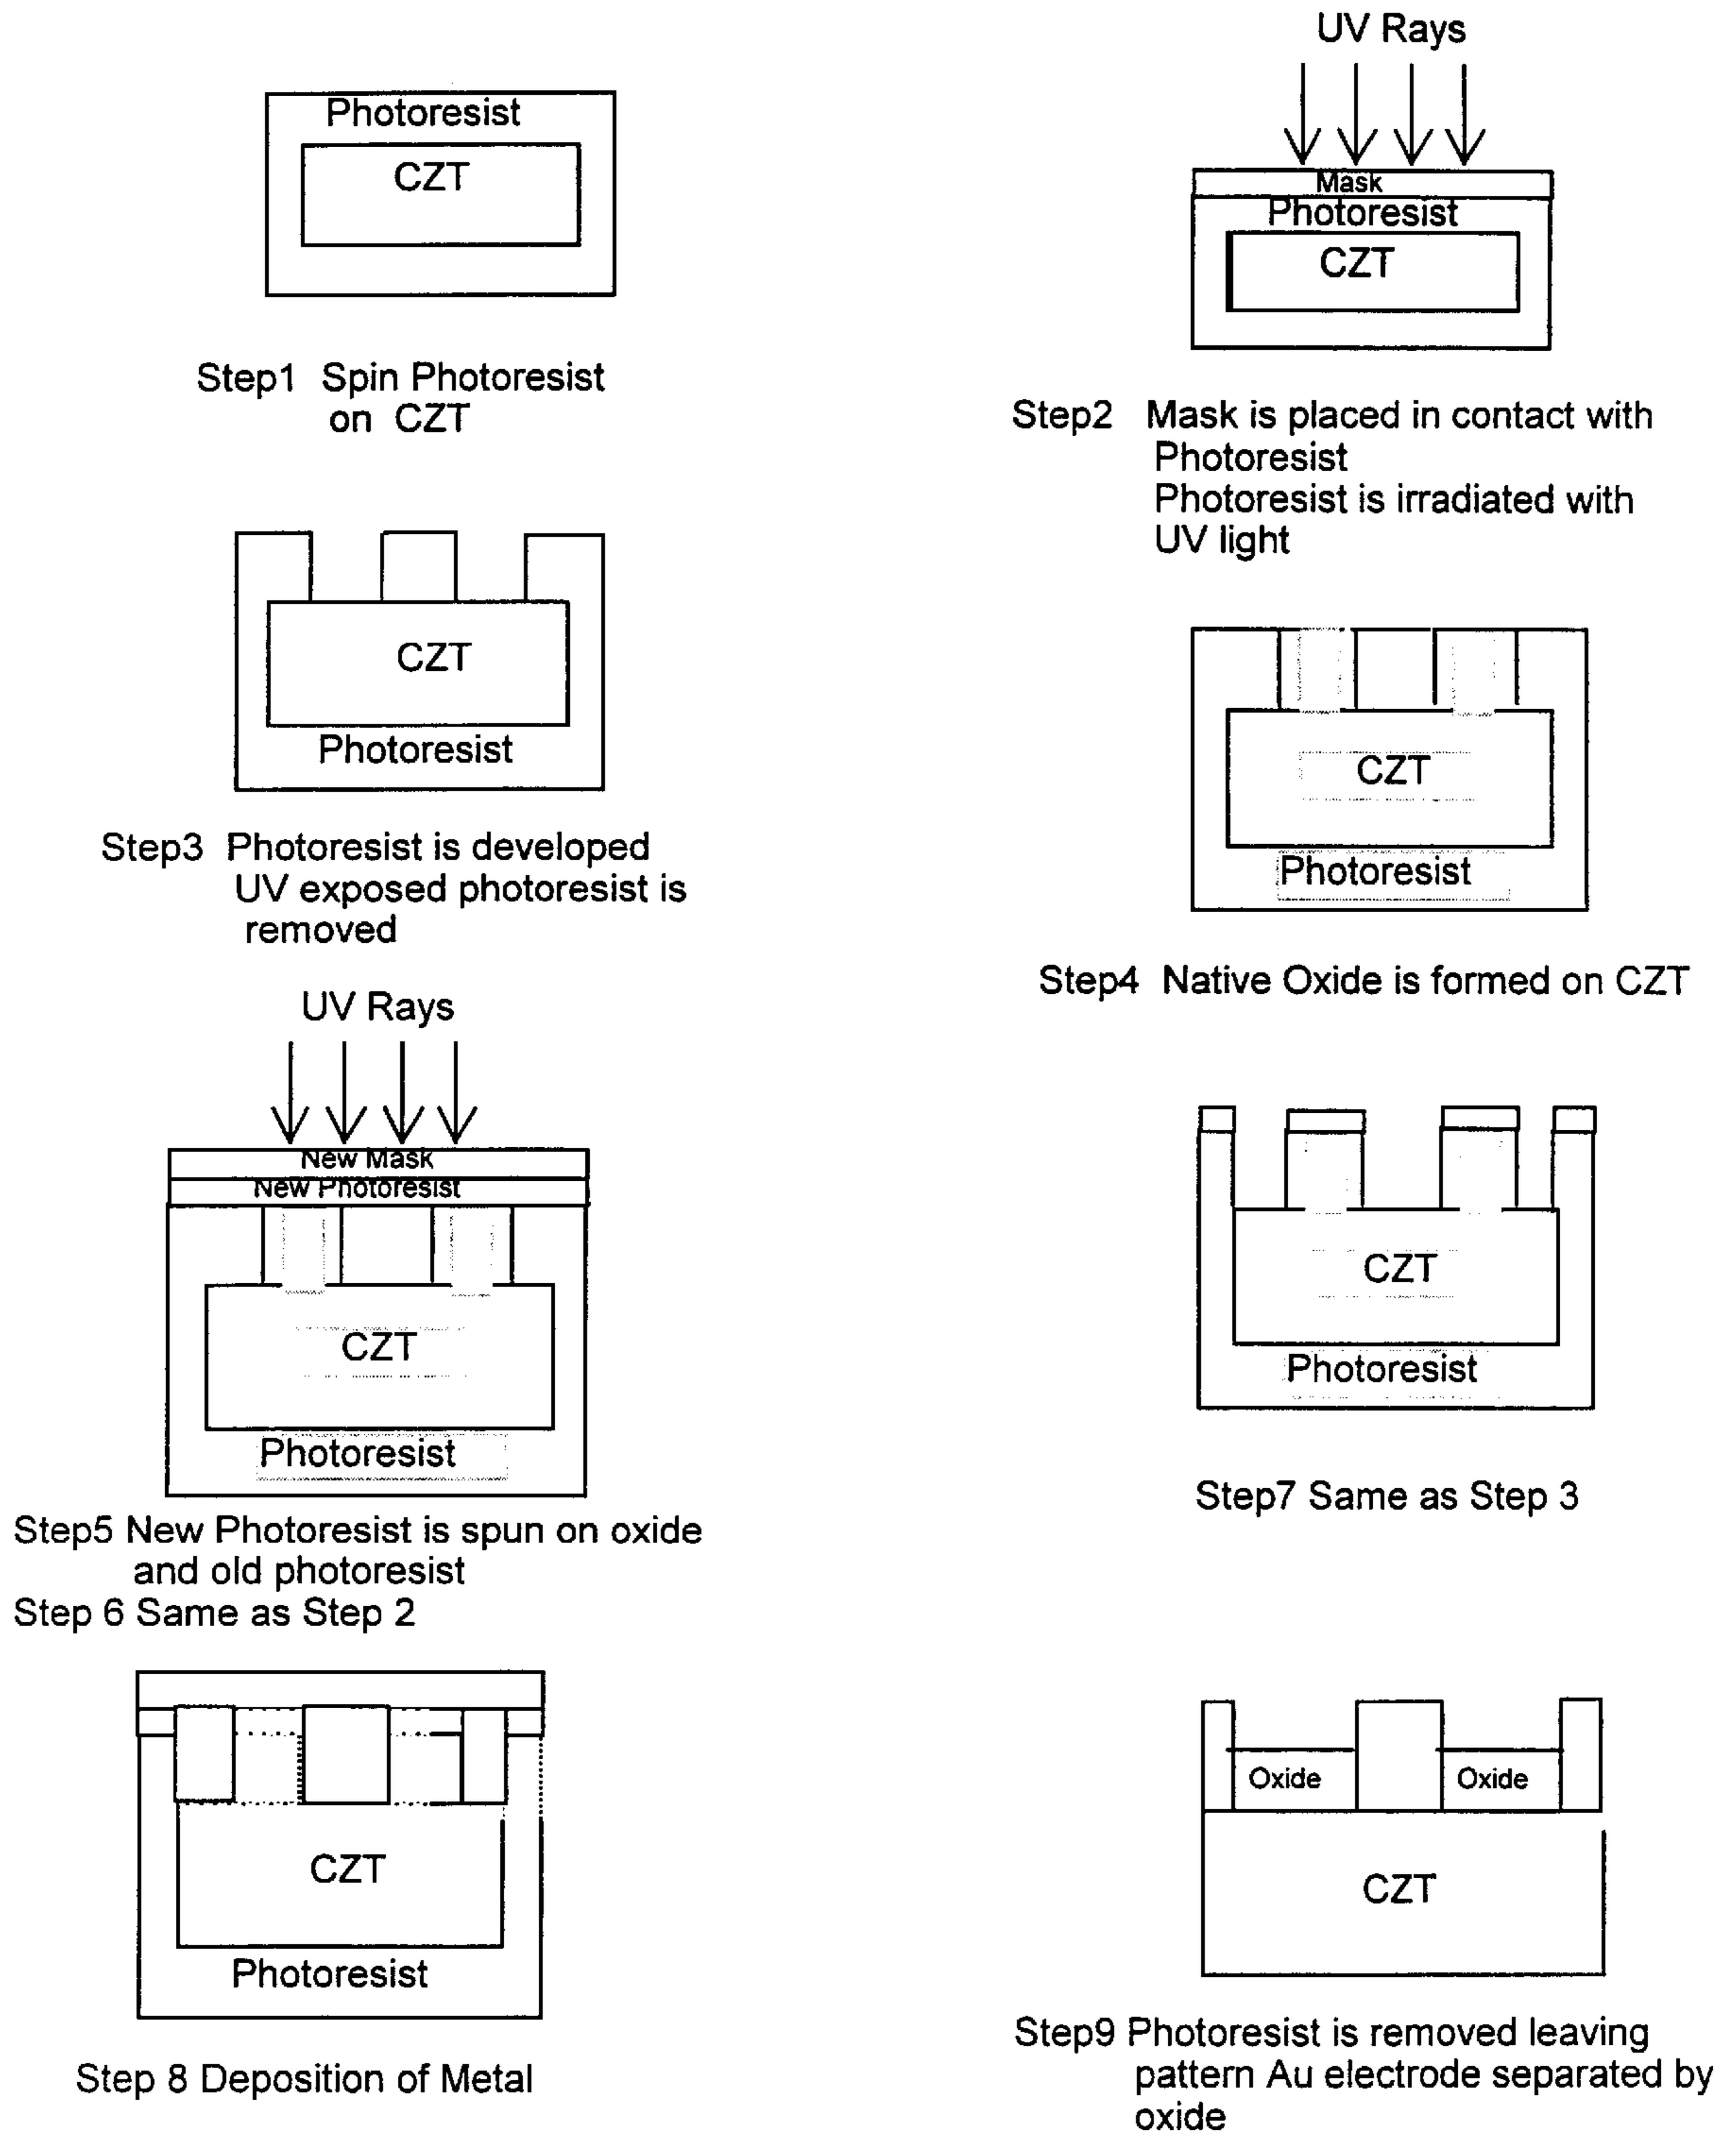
Photoresist
CZT

Step1 Spin Photoresist on CZT

UV Rays
Mask
Photoresist
CZT

Step2 Mask is placed in contact with Photoresist
Photoresist is irradiated with UV light

CZT
Photoresist

Step3 Photoresist is developed
UV exposed photoresist is removed

CZT
Photoresist

Step4 Native Oxide is formed on CZT

UV Rays
New Mask
New Photoresist
CZT
Photoresist

Step5 New Photoresist is spun on oxide and old photoresist
Step 6 Same as Step 2

CZT
Photoresist

Step7 Same as Step 3

CZT
Photoresist

Step 8 Deposition of Metal

Oxide
Oxide
CZT

Step9 Photoresist is removed leaving pattern Au electrode separated by oxide